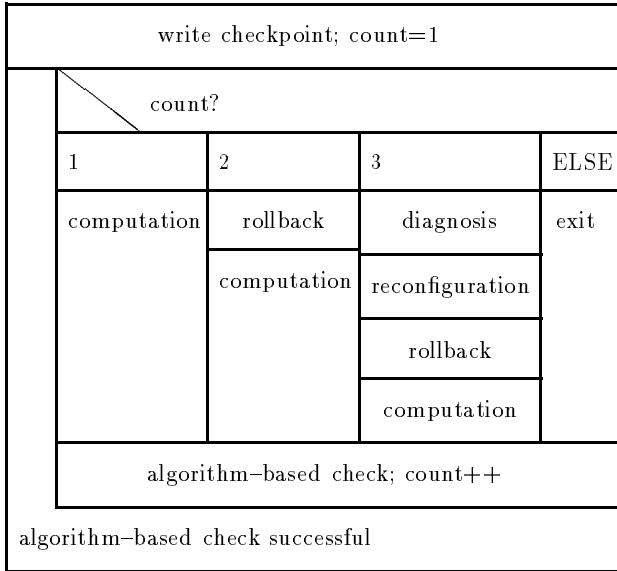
write checkpoint; count=1

count?

| 1 | 2 | 3 | ELSE |
|---|---|---|---|
| computation | rollback | diagnosis | exit |
| | computation | reconfiguration | |
| | | rollback | |
| | | computation | |

algorithm–based check; count++

algorithm–based check successful